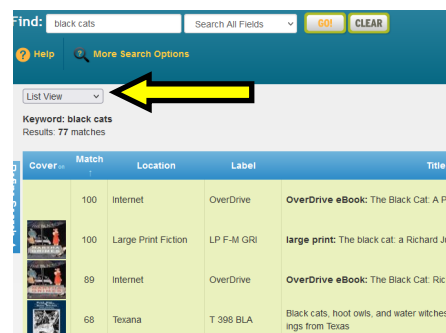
Find: black cats Search All Fields GO! CLEAR

Help More Search Options

List View

Keyword: black cats
Results: 77 matches

| Cover | Match ↑ | Location | Label | Title |
|---|---|---|---|---|
| | 100 | Internet | OverDrive | OverDrive eBook: The Black Cat: A P |
| | 100 | Large Print Fiction | LP F-M GRI | large print: The black cat: a Richard J |
| | 89 | Internet | OverDrive | OverDrive eBook: The Black Cat: Ric |
| | 68 | Texana | T 398 BLA | Black cats, hoot owls, and water witches ings from Texas |